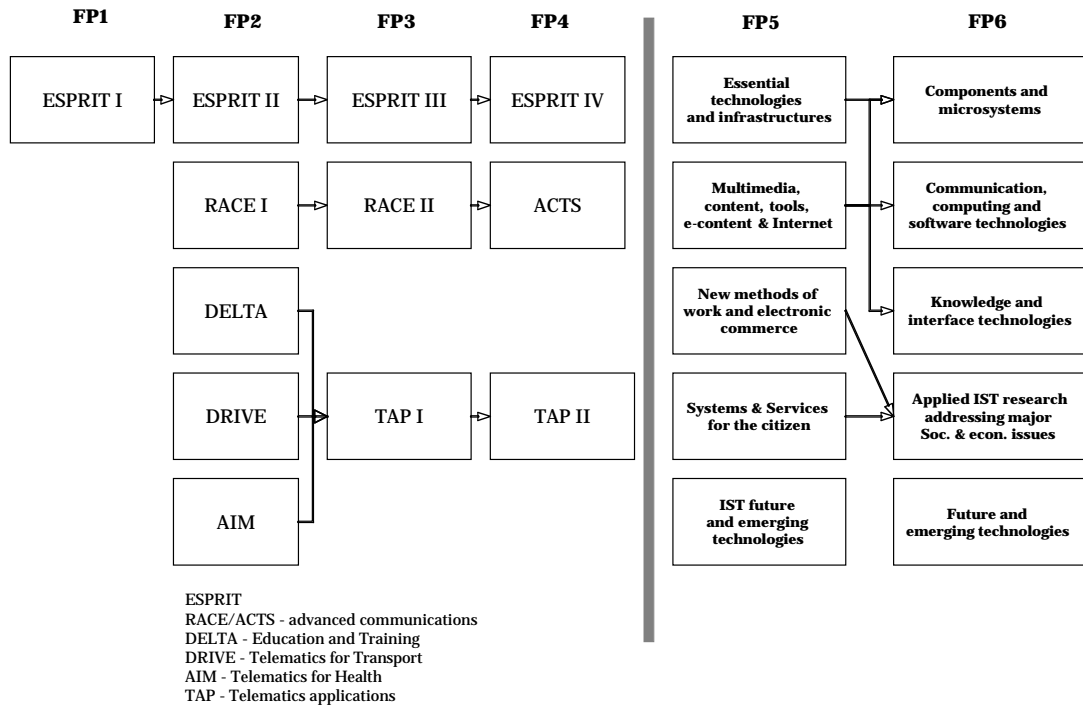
FP1

FP2

FP3

FP4

ESPRIT I

ESPRIT II

ESPRIT III

ESPRIT IV

RACE I

RACE II

ACTS

DELTA

DRIVE

AIM

TAP I

TAP II

ESPRIT
RACE/ACTS - advanced communications
DELTA - Education and Training
DRIVE - Telematics for Transport
AIM - Telematics for Health
TAP - Telematics applications

FP5

FP6

Essential technologies and infrastructures

Components and microsystems

Multimedia, content, tools, e-content & Internet

Communication, computing and software technologies

New methods of work and electronic commerce

Knowledge and interface technologies

Systems & Services for the citizen

Applied IST research addressing major Soc. & econ. issues

IST future and emerging technologies

Future and emerging technologies